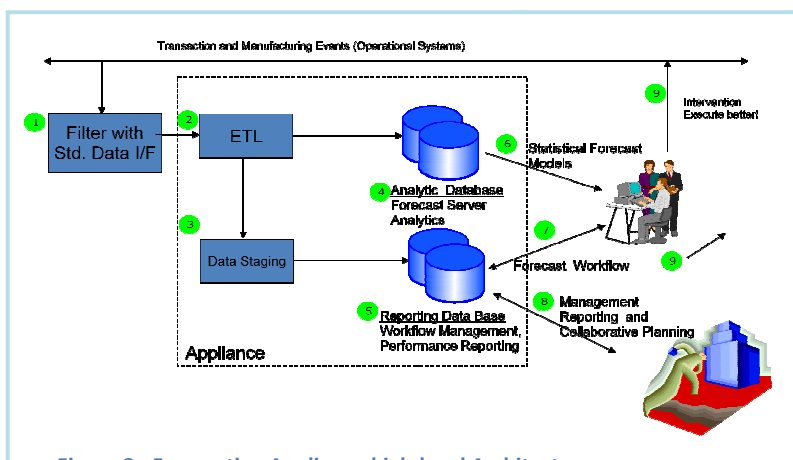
Transaction and Manufacturing Events (Operational Systems)

1 Filter with Std. Data I/F

2 ETL

3 Data Staging

4 Analytic Database Forecast Server Analytics

5 Reporting Data Base Workflow Management, Performance Reporting

Appliance

6 Statistical Forecast Models

7 Forecast Workflow

8 Management Reporting and Collaborative Planning

9 Intervention Execute better!

9

Figure 2: Forecasting Appliance High-level Architecture